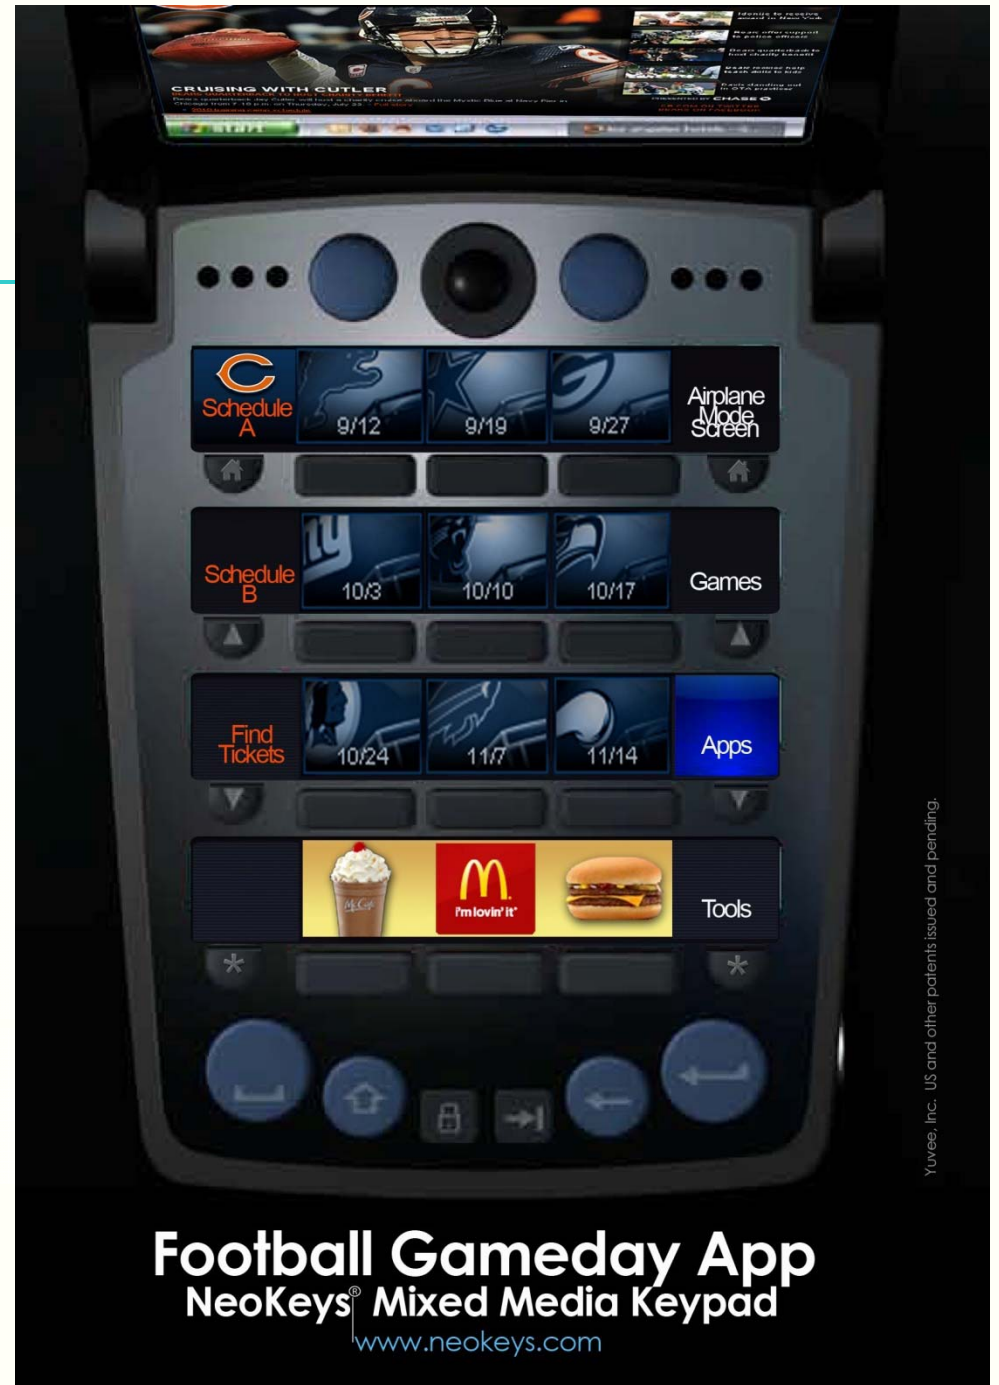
CRUISING WITH CUTLER

start

Schedule A

9/12

9/19

9/27

Airplane Mode Screen

Schedule B

10/3

10/10

10/17

Games

Find Tickets

10/24

11/7

11/14

Apps

i'm lovin' it

Tools

Yuvee, Inc. US and other patents issued and pending.

Football Gameday App

NeoKeys® Mixed Media Keypad

www.neokeys.com